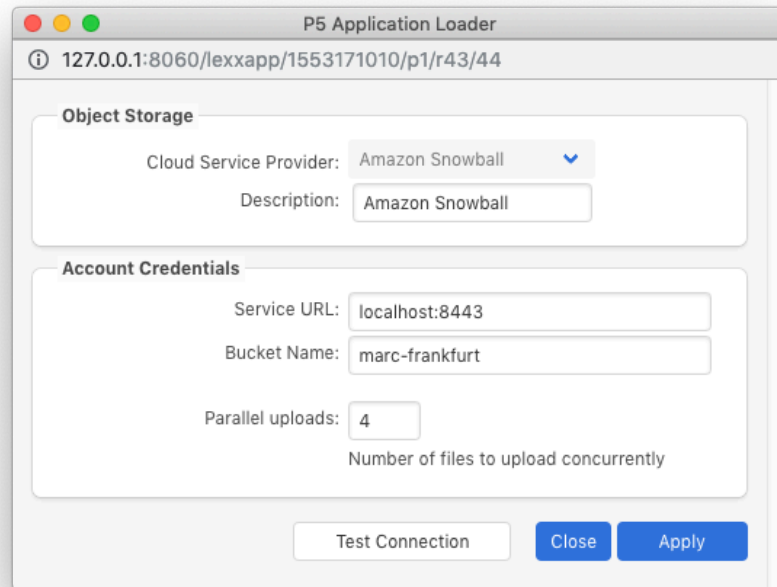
P5 Application Loader

127.0.0.1:8060/lexxapp/1553171010/p1/r43/44

Object Storage

Cloud Service Provider: Amazon Snowball

Description: Amazon Snowball

Account Credentials

Service URL: localhost:8443

Bucket Name: marc-frankfurt

Parallel uploads: 4

Number of files to upload concurrently

Test Connection

Close

Apply